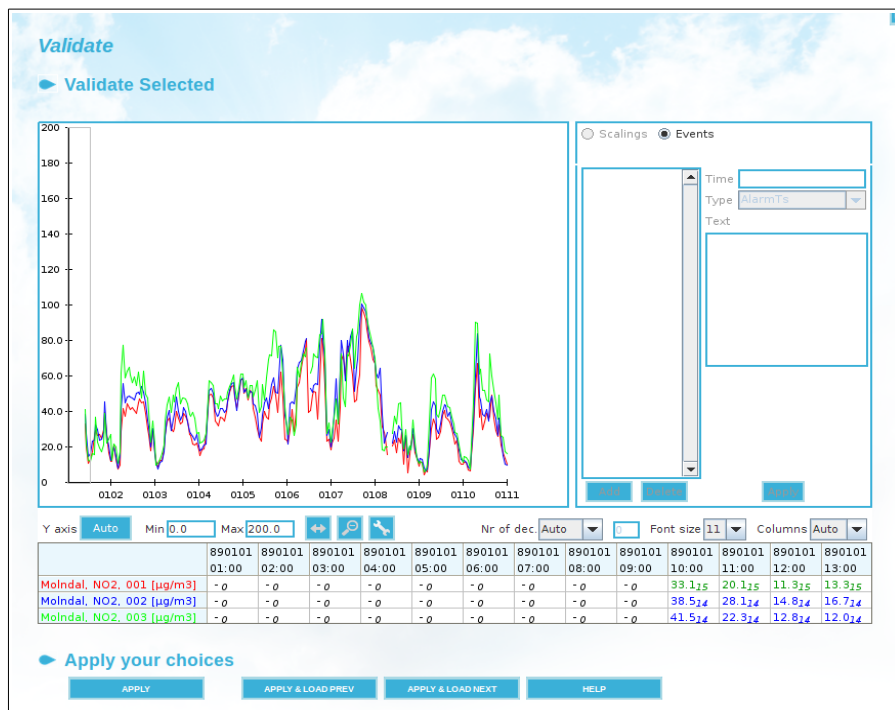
Validate

Validate Selected

200
180
160
140
120
100
80.0
60.0
40.0
20.0
0

0102 0103 0104 0105 0106 0107 0108 0109 0110 0111

Scalings Events

Time
Type AlarmTs
Text

Add Delete Apply

Y axis Auto Min 0.0 Max 200.0 Nr of dec. Auto 0 Font size 11 Columns Auto

| | 890101 01:00 | 890101 02:00 | 890101 03:00 | 890101 04:00 | 890101 05:00 | 890101 06:00 | 890101 07:00 | 890101 08:00 | 890101 09:00 | 890101 10:00 | 890101 11:00 | 890101 12:00 | 890101 13:00 |
|---|---|---|---|---|---|---|---|---|---|---|---|---|---|
| Molndal, NO2, 001 [µg/m3] | -0 | -0 | -0 | -0 | -0 | -0 | -0 | -0 | -0 | 33.1$_{15}$ | 20.1$_{15}$ | 11.3$_{15}$ | 13.3$_{15}$ |
| Molndal, NO2, 002 [µg/m3] | -0 | -0 | -0 | -0 | -0 | -0 | -0 | -0 | -0 | 38.5$_{14}$ | 28.1$_{14}$ | 14.8$_{14}$ | 16.7$_{14}$ |
| Molndal, NO2, 003 [µg/m3] | -0 | -0 | -0 | -0 | -0 | -0 | -0 | -0 | -0 | 41.5$_{14}$ | 22.3$_{14}$ | 12.8$_{14}$ | 12.0$_{14}$ |

Apply your choices

APPLY APPLY & LOAD PREV APPLY & LOAD NEXT HELP